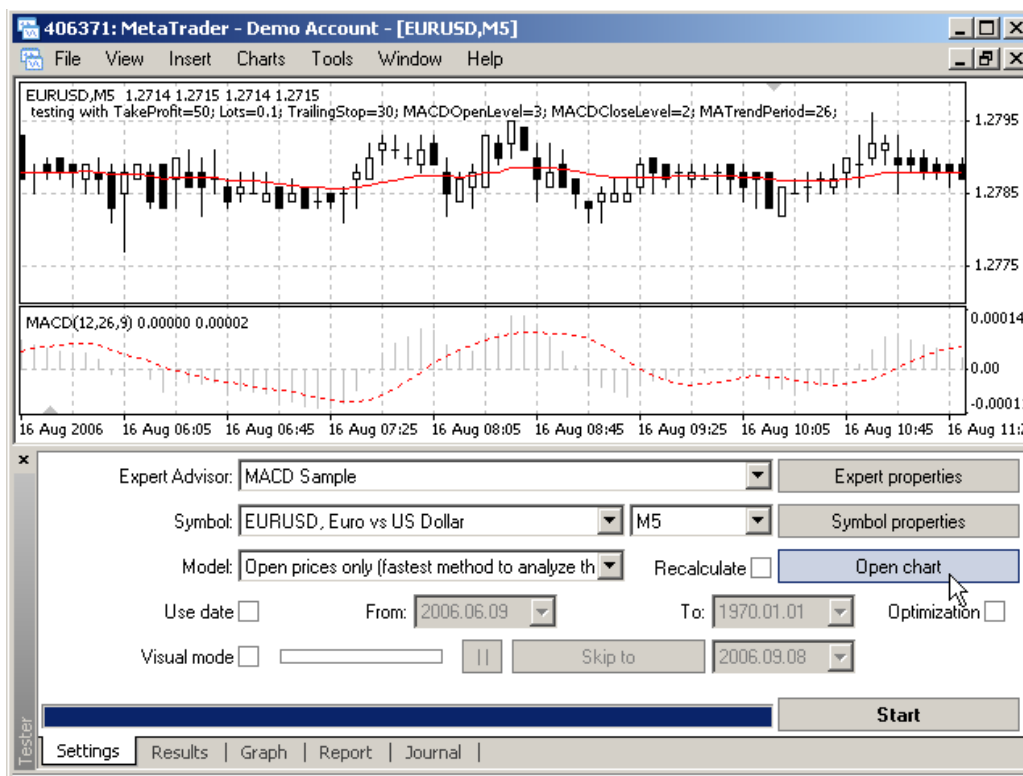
406371: MetaTrader - Demo Account - [EURUSD,M5]

File View Insert Charts Tools Window Help

EURUSD,M5 1.2714 1.2715 1.2714 1.2715
testing with TakeProfit=50; Lots=0.1; TrailingStop=30; MACDOpenLevel=3; MACDCloseLevel=2; MATrendPeriod=26;

1.2795
1.2785
1.2775

MACD(12,26,9) 0.00000 0.00002

0.00014
0.00
-0.0001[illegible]

16 Aug 2006 16 Aug 06:05 16 Aug 06:45 16 Aug 07:25 16 Aug 08:05 16 Aug 08:45 16 Aug 09:25 16 Aug 10:05 16 Aug 10:45 16 Aug 11:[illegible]

×

Expert Advisor: MACD Sample
Expert properties

Symbol: EURUSD, Euro vs US Dollar
M5
Symbol properties

Model: Open prices only (fastest method to analyze th
Recalculate
Open chart

Use date
From: 2006.06.09
To: 1970.01.01
Optimization

Visual mode
||
Skip to
2006.09.08

Start

Tester

Settings | Results | Graph | Report | Journal |